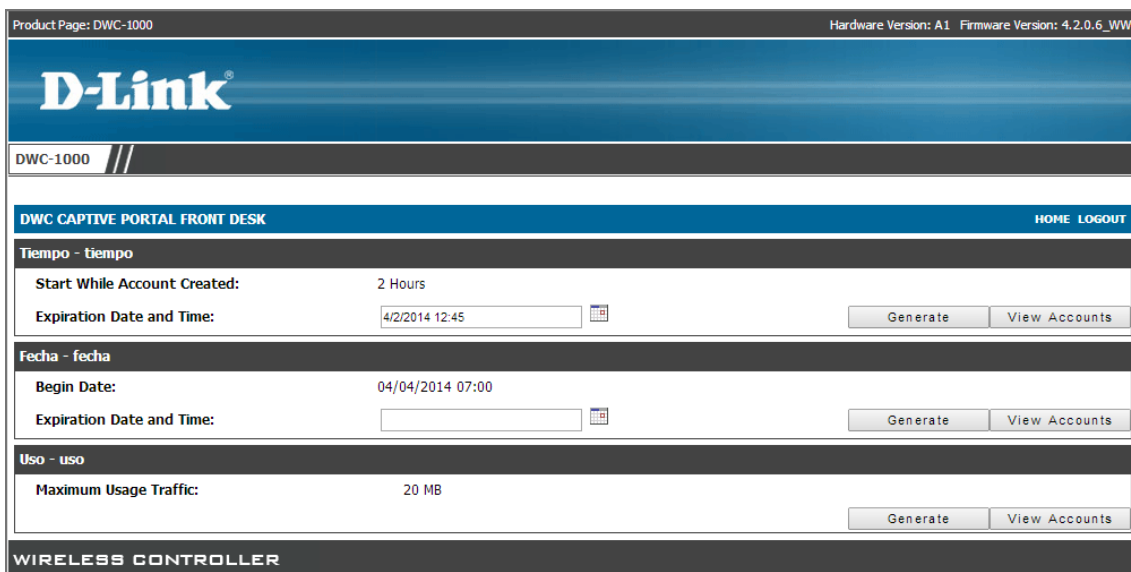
Product Page: DWC-1000

Hardware Version: A1 Firmware Version: 4.2.0.6_WW

D-Link®

DWC-1000

DWC CAPTIVE PORTAL FRONT DESK

HOME LOGOUT

Tiempo - tiempo

Start While Account Created: 2 Hours

Expiration Date and Time: 4/2/2014 12:45

Generate View Accounts

Fecha - fecha

Begin Date: 04/04/2014 07:00

Expiration Date and Time:

Generate View Accounts

Uso - uso

Maximum Usage Traffic: 20 MB

Generate View Accounts

WIRELESS CONTROLLER